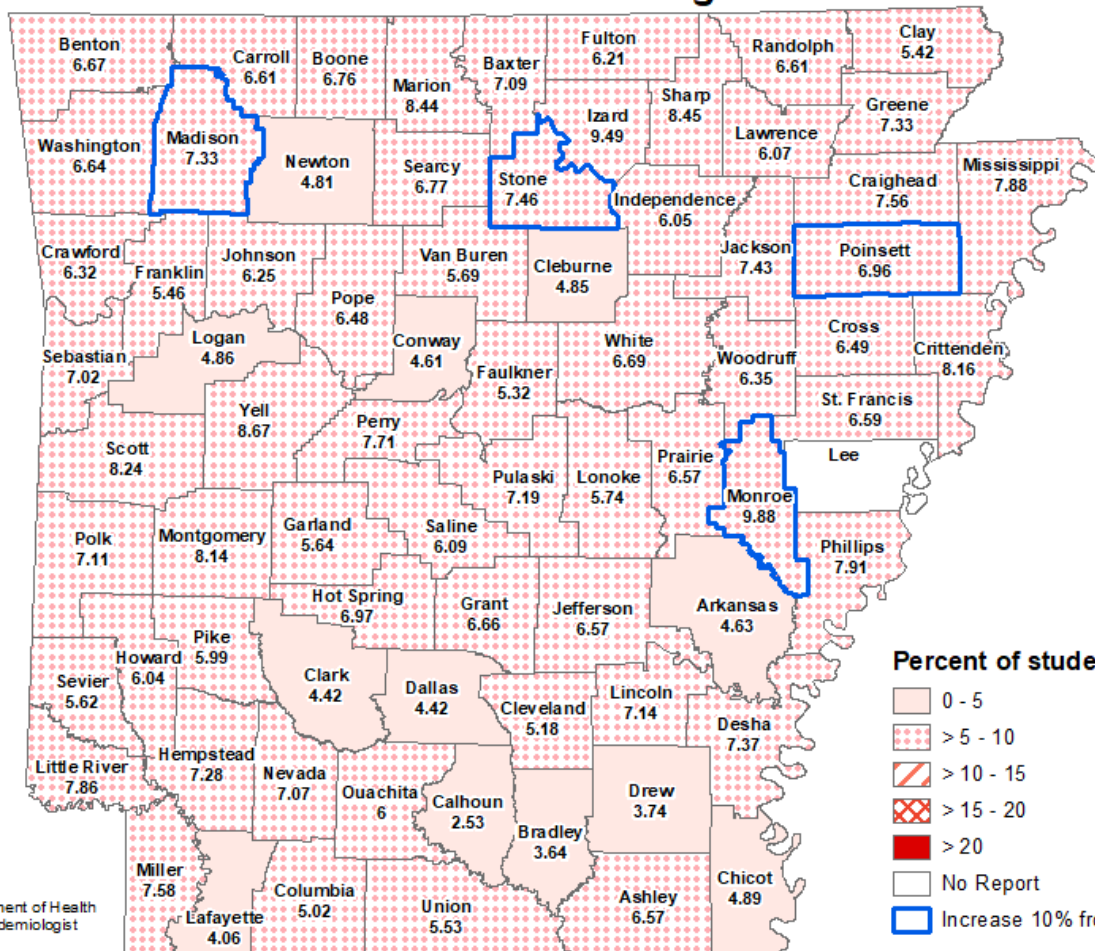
Benton
6.67

Carroll
6.61

Boone
6.76

Marion
8.44

Baxter
7.09

Fulton
6.21

Randolph
6.61

Clay
5.42

Washington
6.64

Madison
7.33

Newton
4.81

Searcy
6.77

Stone
7.46

Izard
9.49

Sharp
8.45

Lawrence
6.07

Greene
7.33

Mississippi
7.88

Craighead
7.56

Independence
6.05

Crawford
6.32

Franklin
5.46

Johnson
6.25

Van Buren
5.69

Cleburne
4.85

Jackson
7.43

Poinsett
6.96

Pope
6.48

Logan
4.86

Conway
4.61

White
6.69

Woodruff
6.35

Cross
6.49

Crittenden
8.16

Sebastian
7.02

Faulkner
5.32

Yell
8.67

Perry
7.71

St. Francis
6.59

Scott
8.24

Pulaski
7.19

Lonoke
5.74

Prairie
6.57

Lee

Monroe
9.88

Polk
7.11

Montgomery
8.14

Garland
5.64

Saline
6.09

Phillips
7.91

Hot Spring
6.97

Grant
6.66

Jefferson
6.57

Arkansas
4.63

Pike
5.99

Howard
6.04

Sevier
5.62

Clark
4.42

Dallas
4.42

Cleveland
5.18

Lincoln
7.14

Desha
7.37

Hempstead
7.28

Little River
7.86

Nevada
7.07

Ouachita
6

Calhoun
2.53

Drew
3.74

Bradley
3.64

Miller
7.58

Columbia
5.02

Union
5.53

Ashley
6.57

Chicot
4.89

Lafayette
4.06

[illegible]ment of Health
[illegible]demiologist

Percent of stude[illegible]
0 - 5
> 5 - 10
> 10 - 15
> 15 - 20
> 20
No Report
Increase 10% fr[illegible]